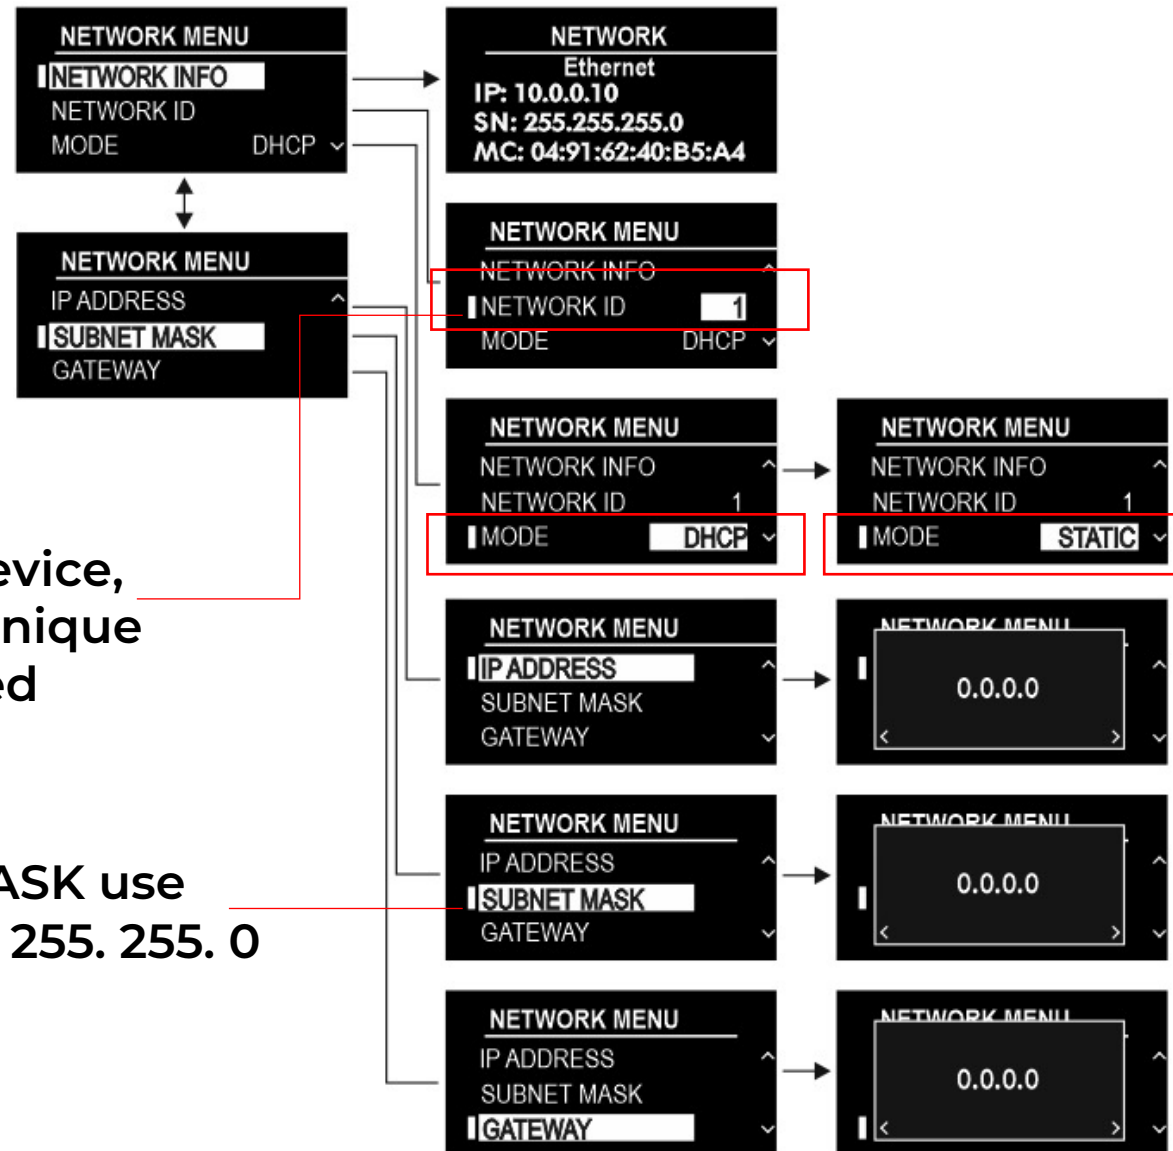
NETWORK MENU
NETWORK INFO
NETWORK ID
MODE DHCP

NETWORK MENU
IP ADDRESS
SUBNET MASK
GATEWAY

evice,
nique
ed

ASK use
255. 255. 0

NETWORK
Ethernet
IP: 10.0.0.10
SN: 255.255.255.0
MC: 04:91:62:40:B5:A4

NETWORK MENU
NETWORK INFO
NETWORK ID 1
MODE DHCP

NETWORK MENU
NETWORK INFO
NETWORK ID 1
MODE DHCP

NETWORK MENU
NETWORK INFO
NETWORK ID 1
MODE STATIC

NETWORK MENU
IP ADDRESS
SUBNET MASK
GATEWAY

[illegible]
0.0.0.0

NETWORK MENU
IP ADDRESS
SUBNET MASK
GATEWAY

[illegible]
0.0.0.0

NETWORK MENU
IP ADDRESS
SUBNET MASK
GATEWAY

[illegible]
0.0.0.0